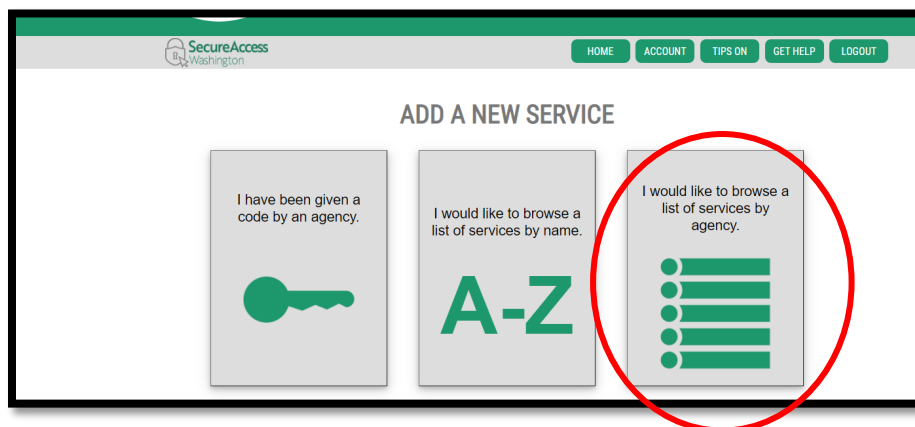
SecureAccess Washington

HOME ACCOUNT TIPS ON GET HELP LOGOUT

ADD A NEW SERVICE

I have been given a code by an agency.

I would like to browse a list of services by name.

A-Z

I would like to browse a list of services by agency.